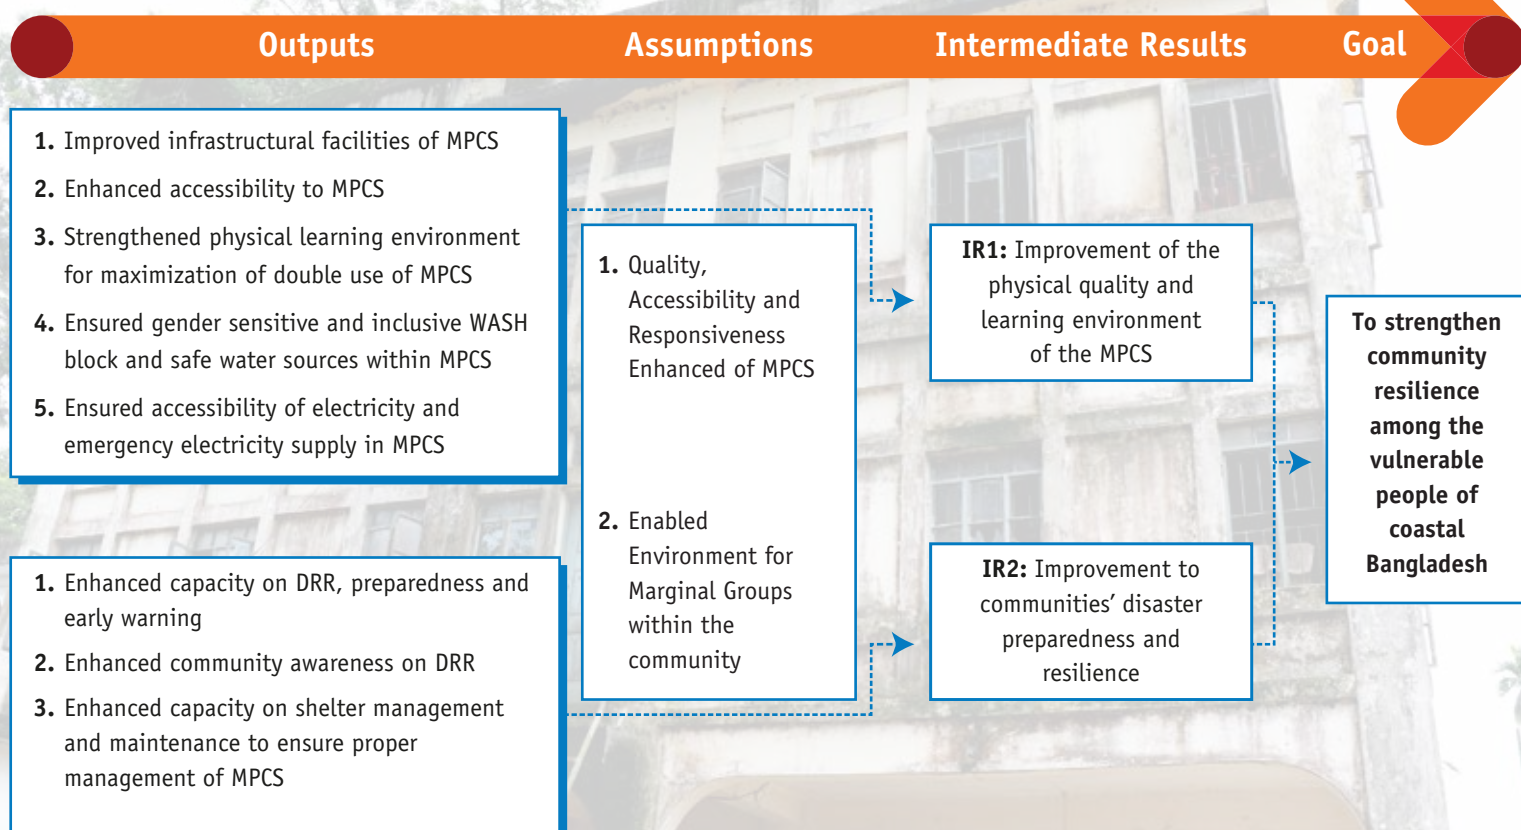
Outputs

Assumptions

Intermediate Results

Goal

1. Improved infrastructural facilities of MPCS

2. Enhanced accessibility to MPCS

3. Strengthened physical learning environment for maximization of double use of MPCS

4. Ensured gender sensitive and inclusive WASH block and safe water sources within MPCS

5. Ensured accessibility of electricity and emergency electricity supply in MPCS

1. Quality, Accessibility and Responsiveness Enhanced of MPCS

IR1: Improvement of the physical quality and learning environment of the MPCS

To strengthen community resilience among the vulnerable people of coastal Bangladesh

2. Enabled Environment for Marginal Groups within the community

IR2: Improvement to communities' disaster preparedness and resilience

1. Enhanced capacity on DRR, preparedness and early warning

2. Enhanced community awareness on DRR

3. Enhanced capacity on shelter management and maintenance to ensure proper management of MPCS